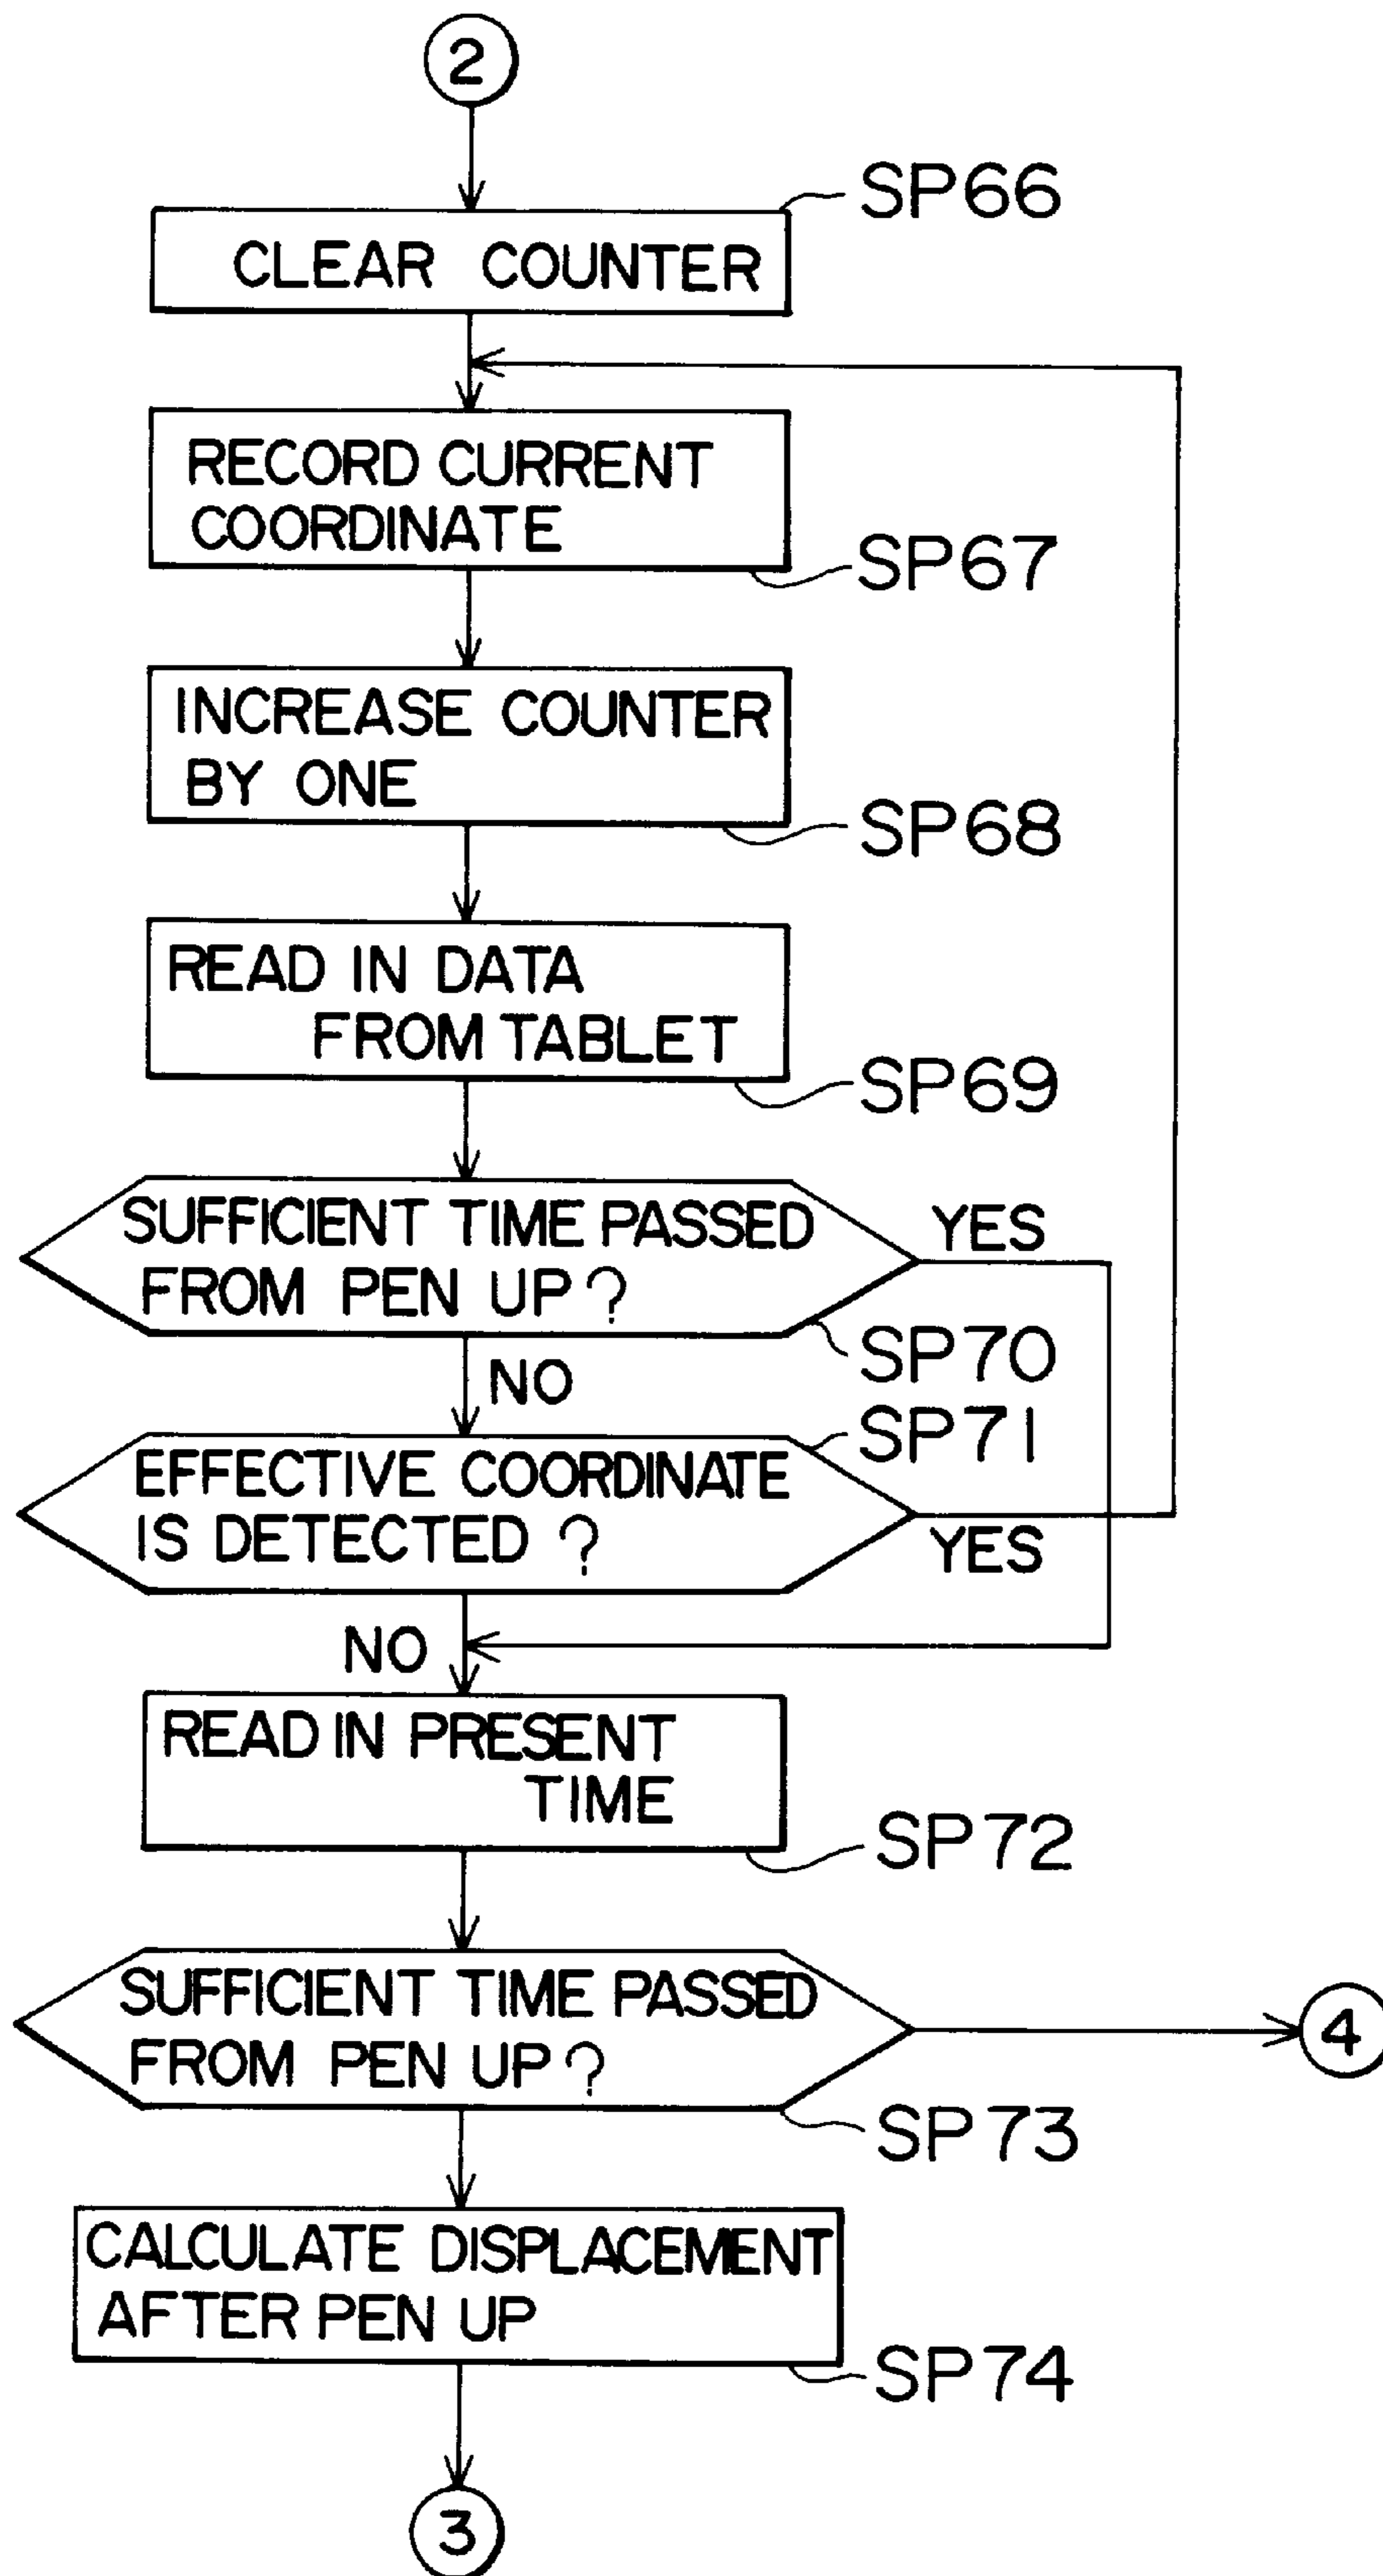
2

SP66

CLEAR COUNTER

RECORD CURRENT COORDINATE

SP67

INCREASE COUNTER BY ONE

SP68

READ IN DATA FROM TABLET

SP69

SUFFICIENT TIME PASSED FROM PEN UP ?

YES

SP70

NO

SP71

EFFECTIVE COORDINATE IS DETECTED ?

YES

NO

READ IN PRESENT TIME

SP72

SUFFICIENT TIME PASSED FROM PEN UP ?

4

SP73

CALCULATE DISPLACEMENT AFTER PEN UP

SP74

3